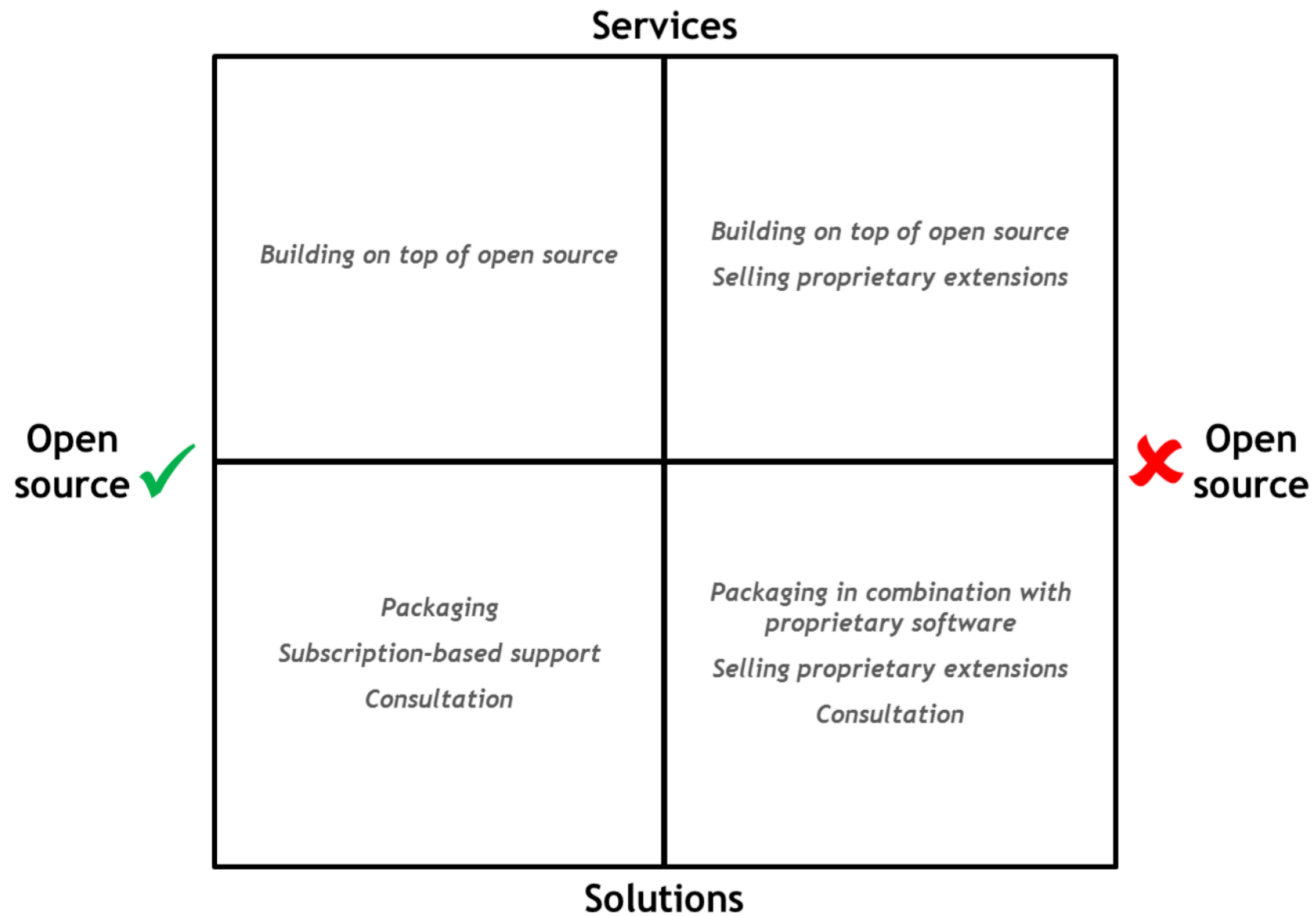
Services

Building on top of open source

Building on top of open source
Selling proprietary extensions

Open source ✓

✗ Open source

Packaging
Subscription-based support
Consultation

Packaging in combination with proprietary software
Selling proprietary extensions
Consultation

Solutions